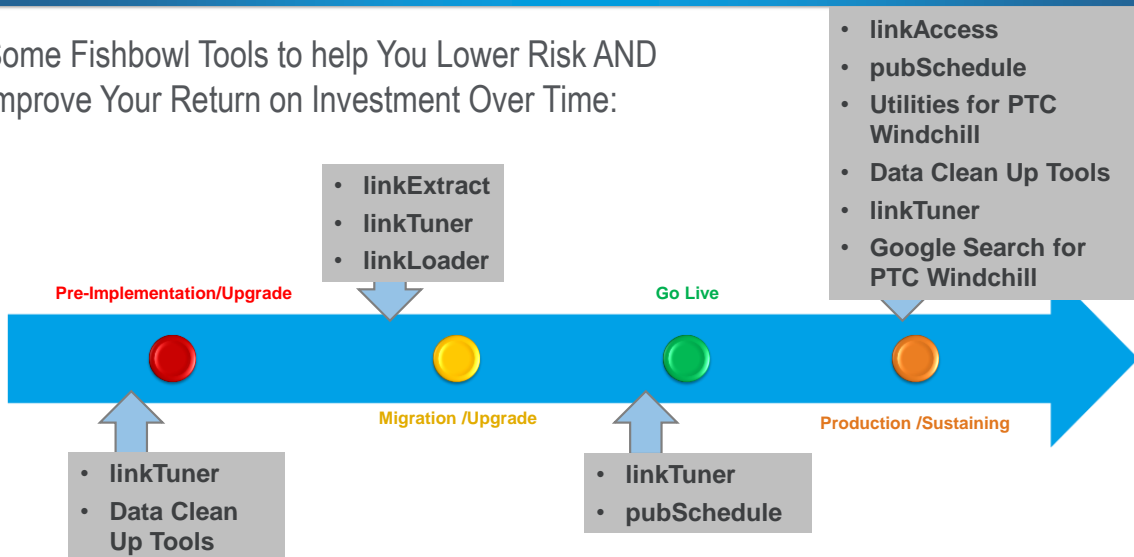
ome Fishbowl Tools to help You Lower Risk AND mprove Your Return on Investment Over Time:

- linkAccess
- pubSchedule
- Utilities for PTC Windchill
- Data Clean Up Tools
- linkTuner
- Google Search for PTC Windchill

- linkExtract
- linkTuner
- linkLoader

Pre-Implementation/Upgrade

Go Live

Migration /Upgrade

Production /Sustaining

- linkTuner
- Data Clean Up Tools

- linkTuner
- pubSchedule